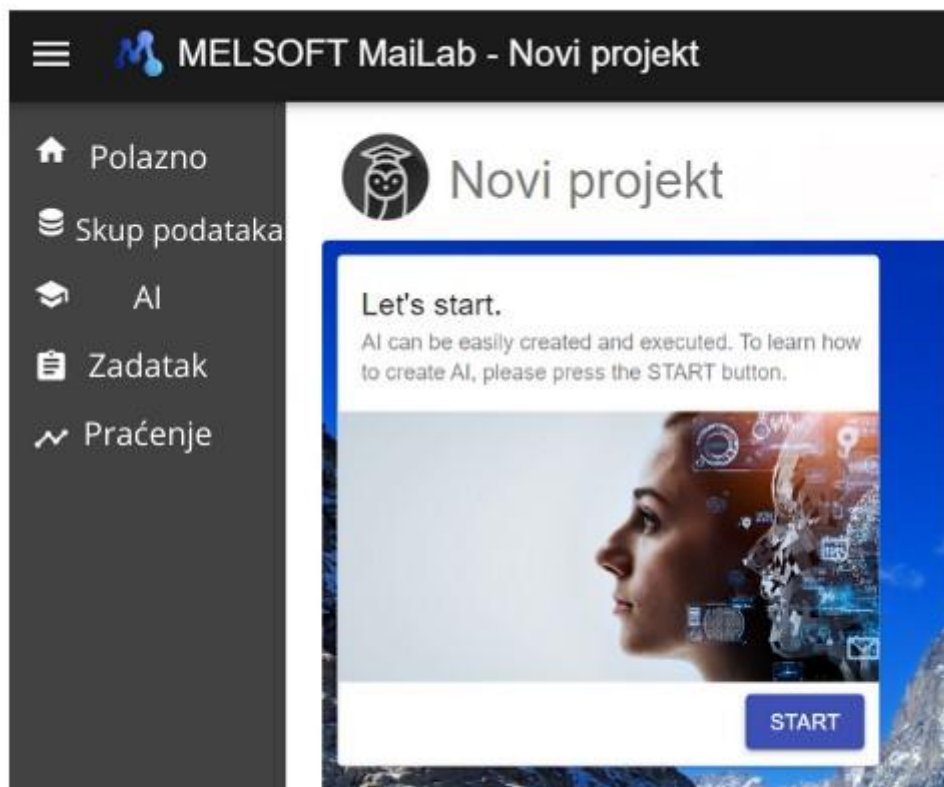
MELSOFT MaiLab - Novi projekt

Polazno

Skup podataka

AI

Zadatak

Praćenje

Novi projekt

Let's start.

AI can be easily created and executed. To learn how to create AI, please press the START button.

START